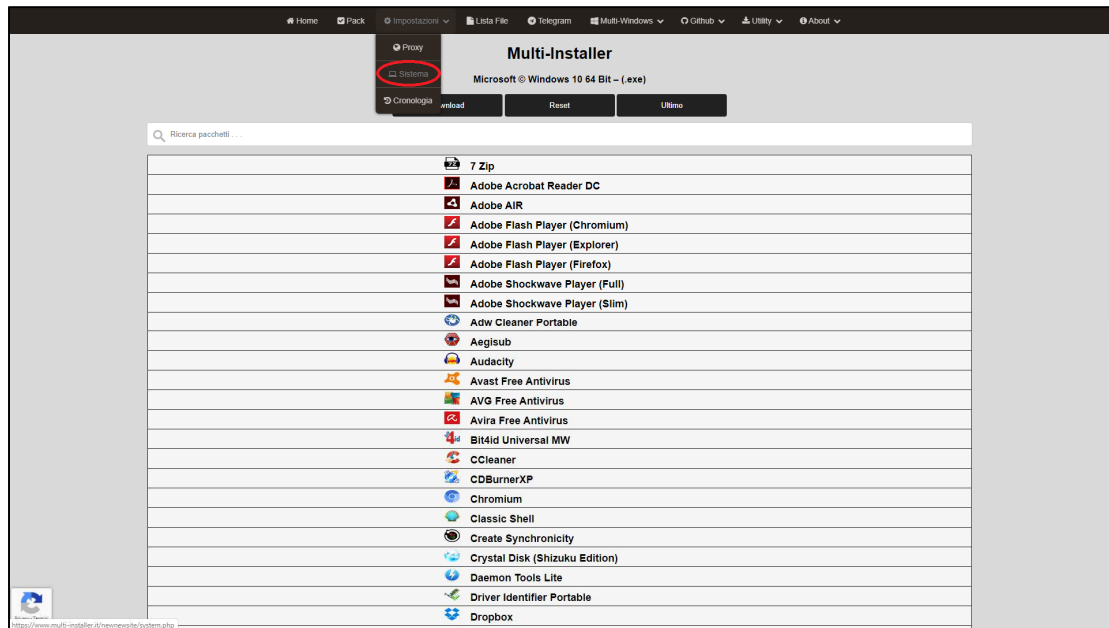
Home Pack Impostazioni Lista File Telegram Multi-Windows Github Utility About

Proxy
Sistema
Cronologia

Multi-Installer

Microsoft © Windows 10 64 Bit – (.exe)

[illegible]wnload Reset Ultimo

Ricerca pacchetti . . .

7 Zip
Adobe Acrobat Reader DC
Adobe AIR
Adobe Flash Player (Chromium)
Adobe Flash Player (Explorer)
Adobe Flash Player (Firefox)
Adobe Shockwave Player (Full)
Adobe Shockwave Player (Slim)
Adw Cleaner Portable
Aegisub
Audacity
Avast Free Antivirus
AVG Free Antivirus
Avira Free Antivirus
Bit4id Universal MW
CCleaner
CDBurnerXP
Chromium
Classic Shell
Create Synchronicity
Crystal Disk (Shizuku Edition)
Daemon Tools Lite
Driver Identifier Portable
Dropbox

https://www.multi-installer.it/newnewsite/system.php